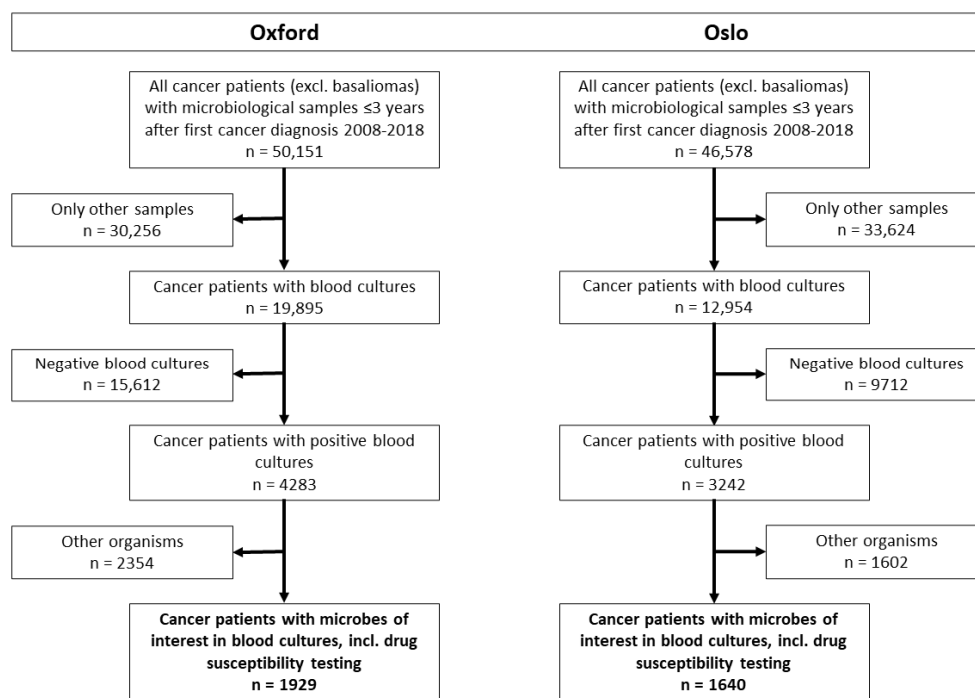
Oxford

All cancer patients (excl. basaliomas) with microbiological samples ≤3 years after first cancer diagnosis 2008-2018
n = 50,151

Only other samples
n = 30,256

Cancer patients with blood cultures
n = 19,895

Negative blood cultures
n = 15,612

Cancer patients with positive blood cultures
n = 4283

Other organisms
n = 2354

**Cancer patients with microbes of interest in blood cultures, incl. drug susceptibility testing**
**n = 1929**

Oslo

All cancer patients (excl. basaliomas) with microbiological samples ≤3 years after first cancer diagnosis 2008-2018
n = 46,578

Only other samples
n = 33,624

Cancer patients with blood cultures
n = 12,954

Negative blood cultures
n = 9712

Cancer patients with positive blood cultures
n = 3242

Other organisms
n = 1602

**Cancer patients with microbes of interest in blood cultures, incl. drug susceptibility testing**
**n = 1640**